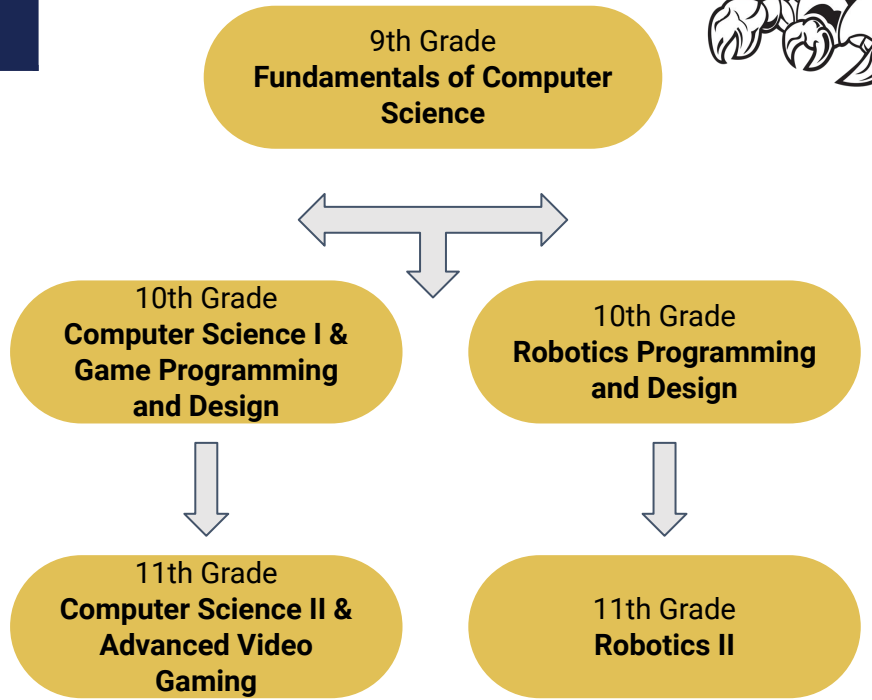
9th Grade
**Fundamentals of Computer Science**

10th Grade
**Computer Science I & Game Programming and Design**

10th Grade
**Robotics Programming and Design**

11th Grade
**Computer Science II & Advanced Video Gaming**

11th Grade
**Robotics II**